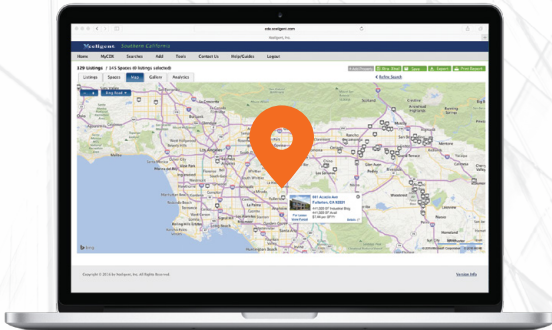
Xceligent Southern California

Home MyCDX Searches Add Tools Contact Us Help/Guides Logout

120 Listings / 145 Spaces (0 listings selected)

Listings Spaces Map Gallery Analytics

Refine Search

Copyright © 2016 by Xceligent, Inc. All Rights Reserved.

Version Info